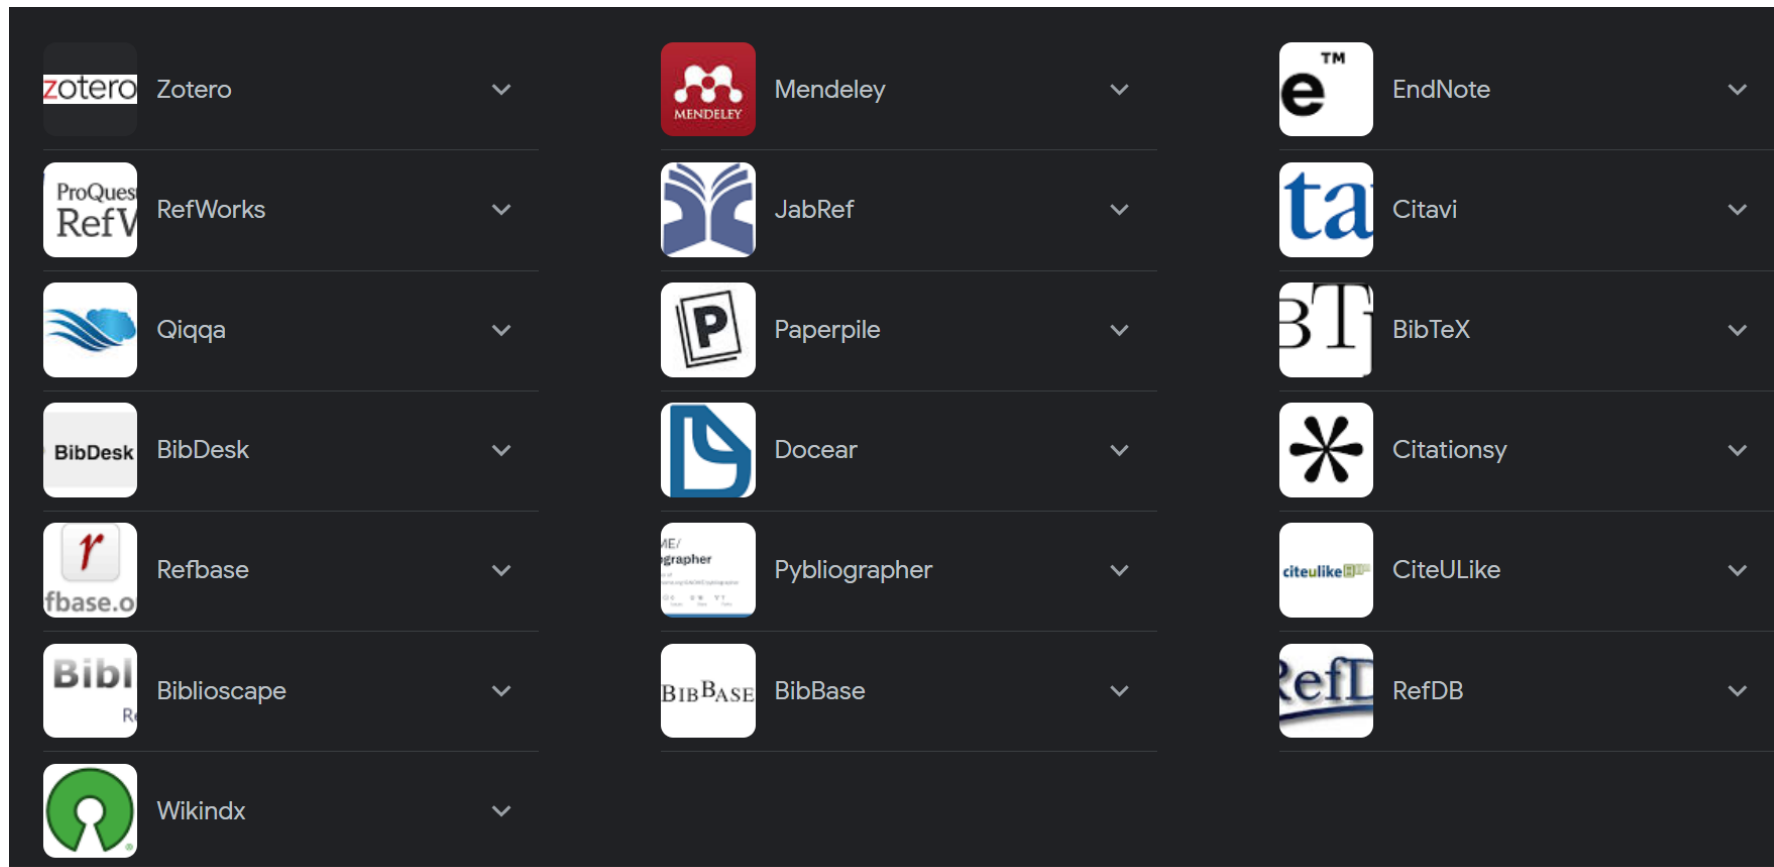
zotero Zotero
MENDELEY Mendeley
e™ EndNote
ProQuest RefW RefWorks
JabRef
ta Citavi
Qiqqa
P Paperpile
BT BibTeX
BibDesk BibDesk
Docear
Citationsy
r fbase.o Refbase
ME/ grapher Pybliographer
citeulike CiteULike
Bibl R Biblioscape
BIBBASE BibBase
efD RefDB
Wikindx